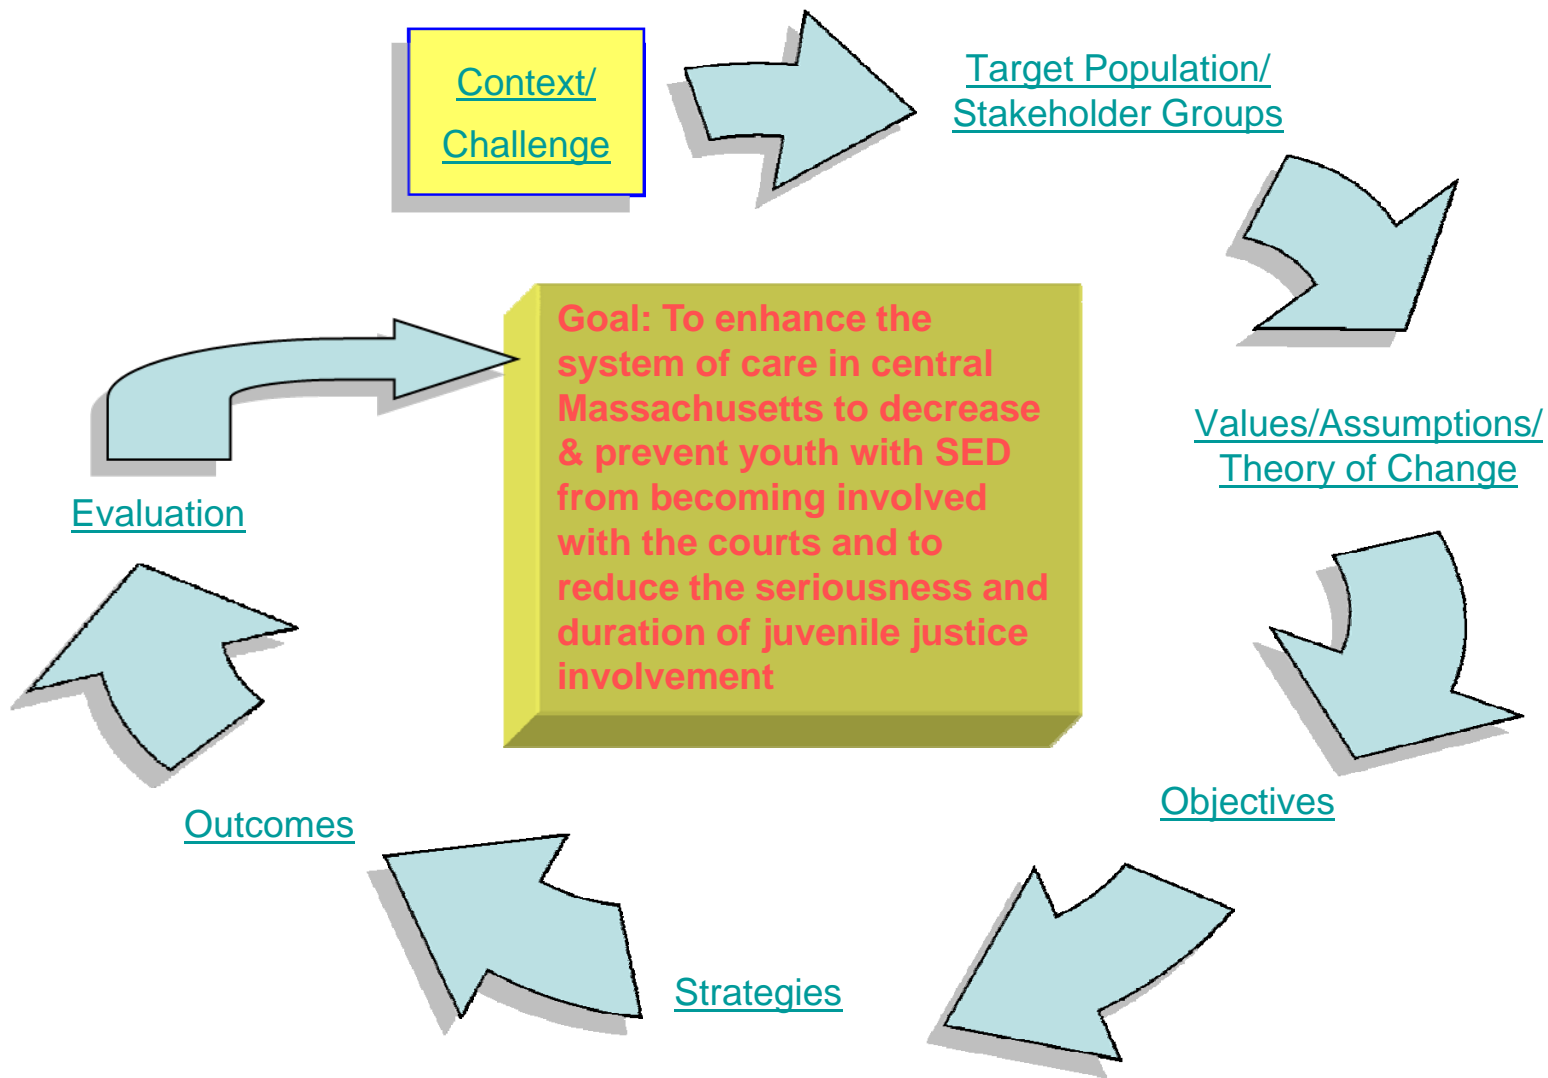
Context/ Challenge

Target Population/ Stakeholder Groups

Values/Assumptions/ Theory of Change

Objectives

Strategies

Outcomes

Evaluation

Goal: To enhance the system of care in central Massachusetts to decrease & prevent youth with SED from becoming involved with the courts and to reduce the seriousness and duration of juvenile justice involvement